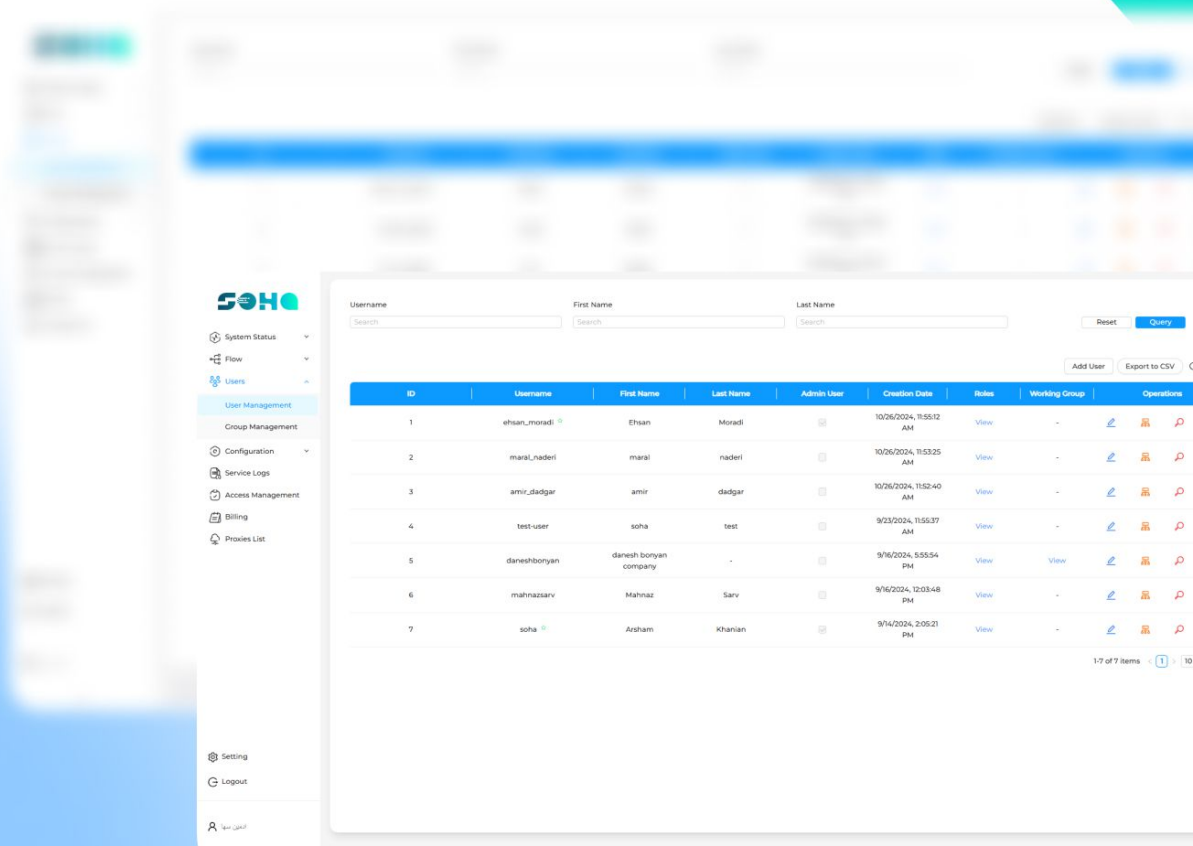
SOHA

System Status
Flow
Users
User Management
Group Management
Configuration
Service Logs
Access Management
Billing
Proxies List

Setting
Logout

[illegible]

Username
Search

First Name
Search

Last Name
Search

Reset
Query

Add User
Export to CSV

| ID | Username | First Name | Last Name | Admin User | Creation Date | Roles | Working Group | Operations |
|---|---|---|---|---|---|---|---|---|
| 1 | ehsan_moradi | Ehsan | Moradi | | 10/26/2024, 11:55:12 AM | View | - | |
| 2 | maral_naderi | maral | naderi | | 10/26/2024, 11:53:25 AM | View | - | |
| 3 | amir_dadgar | amir | dadgar | | 10/26/2024, 11:52:40 AM | View | - | |
| 4 | test-user | soha | test | | 9/23/2024, 11:55:37 AM | View | - | |
| 5 | daneshbonyan | danesh bonyan company | - | | 9/16/2024, 5:55:54 PM | View | View | |
| 6 | mahnazsarv | Mahnaz | Sarv | | 9/16/2024, 12:03:48 PM | View | - | |
| 7 | soha | Arsham | Khanian | | 9/14/2024, 2:05:21 PM | View | - | |

1-7 of 7 items 1 10